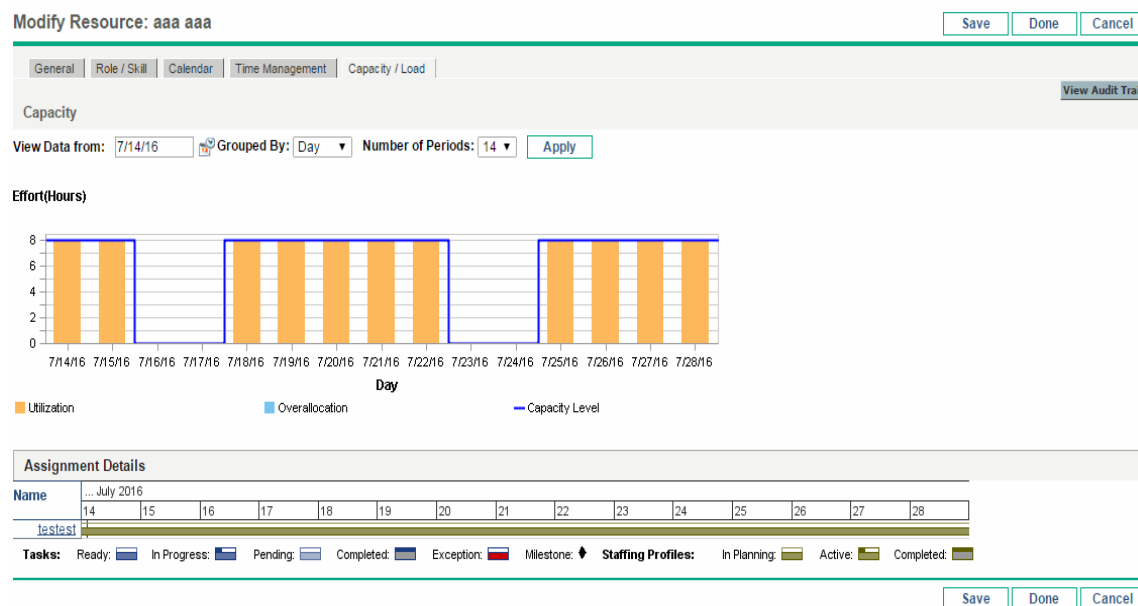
Modify Resource: aaa aaa

Save Done Cancel

General | Role / Skill | Calendar | Time Management | Capacity / Load

View Audit Tra

Capacity

View Data from: 7/14/16 Grouped By: Day Number of Periods: 14 Apply

Effort(Hours)

8
6
4
2
0

7/14/16 7/15/16 7/16/16 7/17/16 7/18/16 7/19/16 7/20/16 7/21/16 7/22/16 7/23/16 7/24/16 7/25/16 7/26/16 7/27/16 7/28/16

Day

Utilization Overallocation Capacity Level

Assignment Details

| Name | ... July 2016 | | | | | | | | | | | | | | |
|---|---|---|---|---|---|---|---|---|---|---|---|---|---|---|---|
| | 14 | 15 | 16 | 17 | 18 | 19 | 20 | 21 | 22 | 23 | 24 | 25 | 26 | 27 | 28 |
| testest | | | | | | | | | | | | | | | |

Tasks: Ready: In Progress: Pending: Completed: Exception: Milestone: Staffing Profiles: In Planning: Active: Completed:

Save Done Cancel